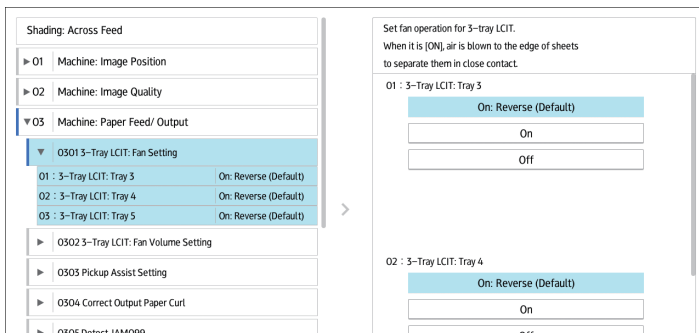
Shading: Across Feed

▶ 01 Machine: Image Position

▶ 02 Machine: Image Quality

▼ 03 Machine: Paper Feed/ Output

▼ 0301 3–Tray LCIT: Fan Setting

| | |
|---|---|
| 01 : 3–Tray LCIT: Tray 3 | On: Reverse (Default) |
| 02 : 3–Tray LCIT: Tray 4 | On: Reverse (Default) |
| 03 : 3–Tray LCIT: Tray 5 | On: Reverse (Default) |

▶ 0302 3–Tray LCIT: Fan Volume Setting

▶ 0303 Pickup Assist Setting

▶ 0304 Correct Output Paper Curl

▶ 0305 Detect JAM099

>

Set fan operation for 3–tray LCIT.
When it is [ON], air is blown to the edge of sheets to separate them in close contact.

01 : 3–Tray LCIT: Tray 3

On: Reverse (Default)

On

Off

02 : 3–Tray LCIT: Tray 4

On: Reverse (Default)

On

Off